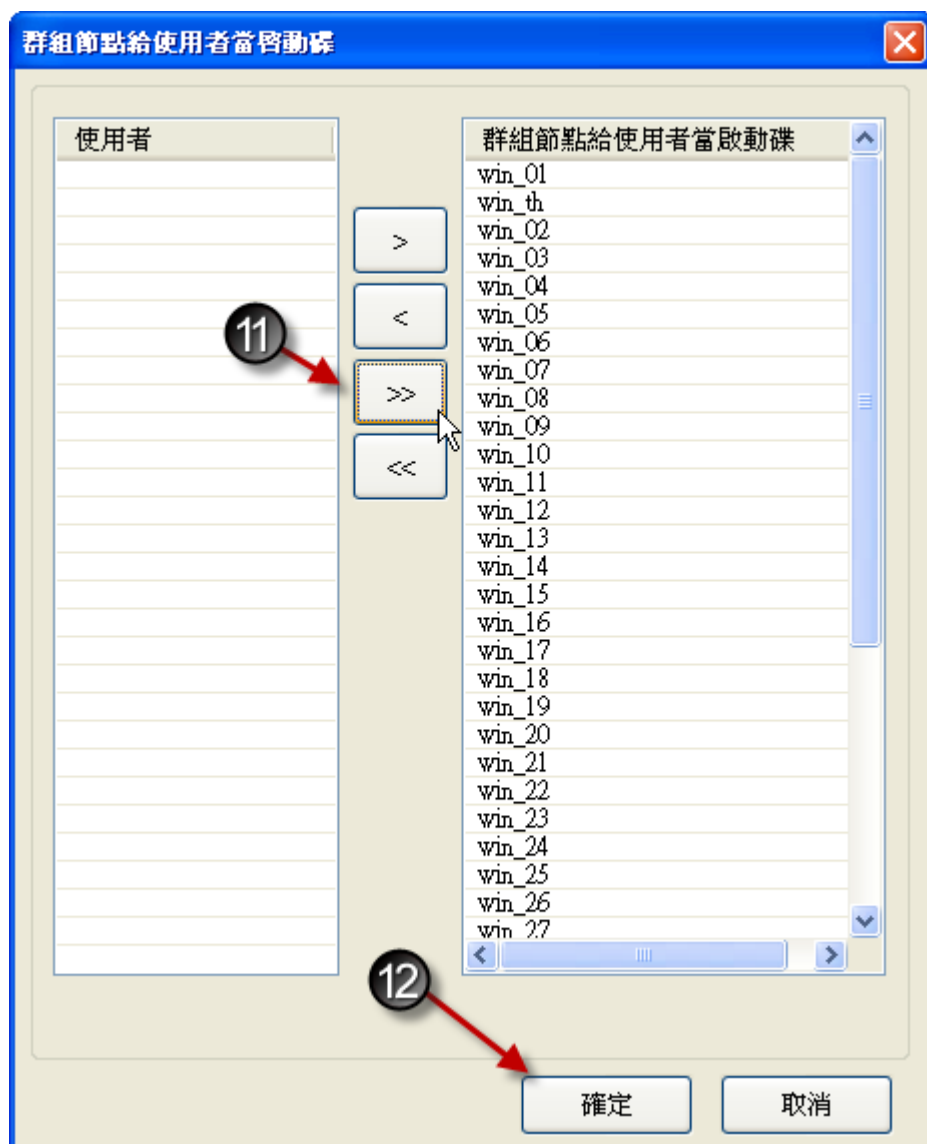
群組節點給使用者當啓動碟

使用者

>
<
>>
<<

11

群組節點給使用者當啟動碟
win_01
win_th
win_02
win_03
win_04
win_05
win_06
win_07
win_08
win_09
win_10
win_11
win_12
win_13
win_14
win_15
win_16
win_17
win_18
win_19
win_20
win_21
win_22
win_23
win_24
win_25
win_26
win_27

12

確定
取消